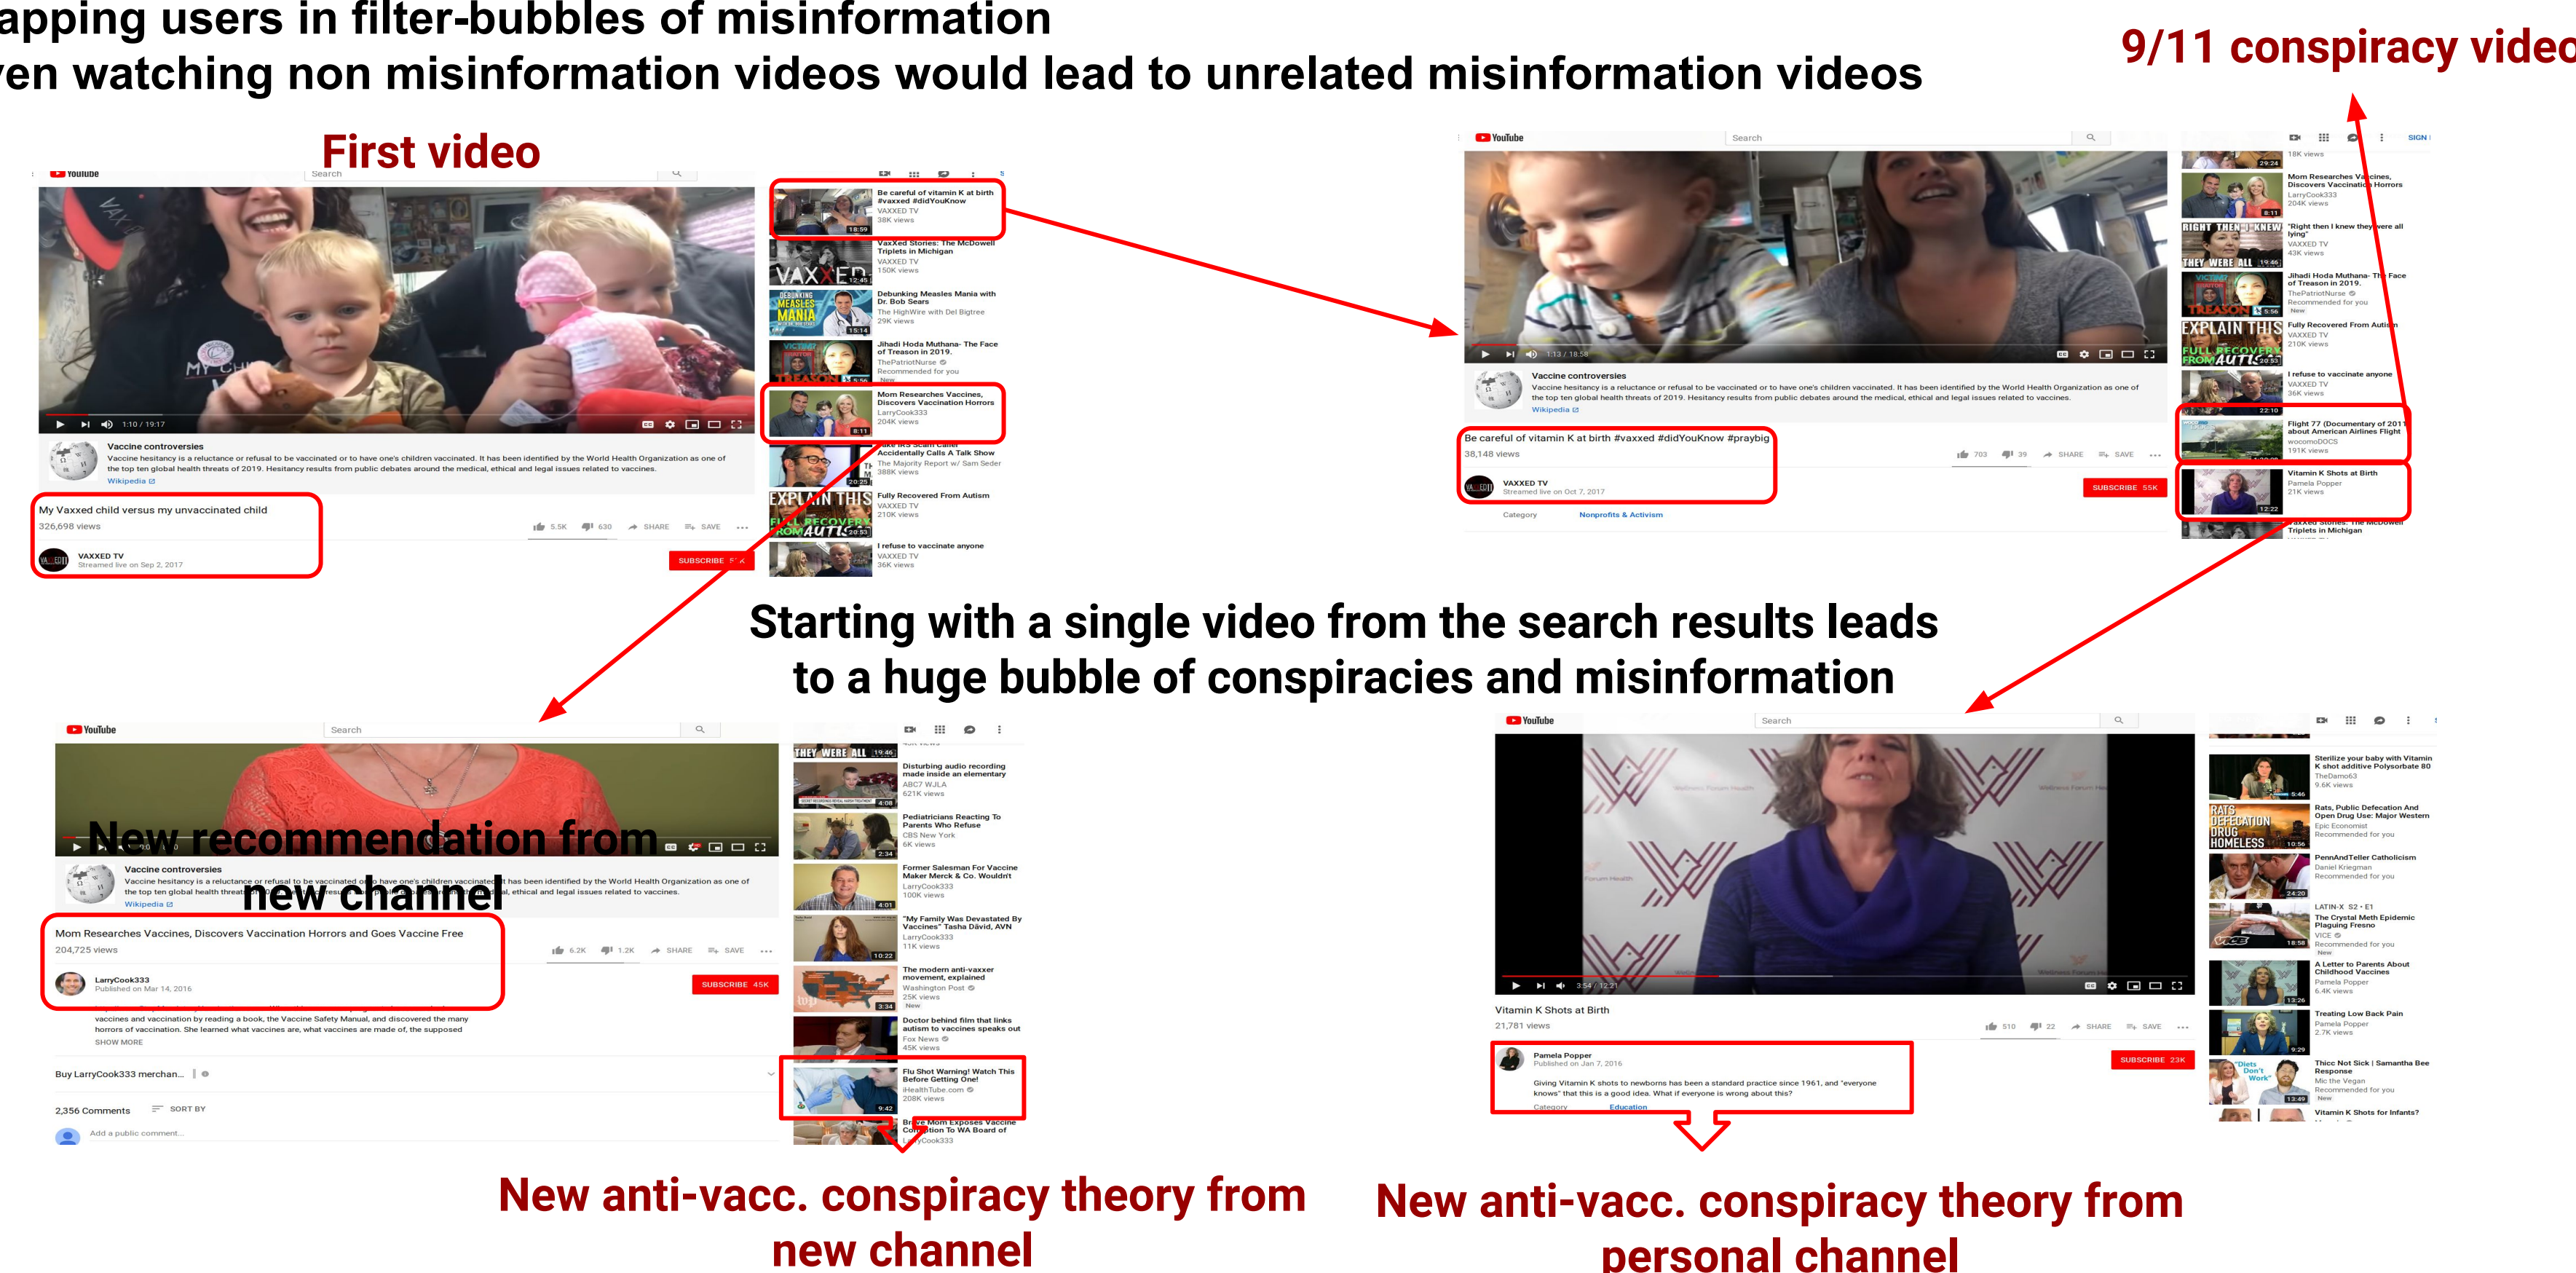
apping users in filter-bubbles of misinformation
en watching non misinformation videos would lead to unrelated misinformation videos

9/11 conspiracy vide

First video

YouTube Search

1:10 / 19:17

Vaccine controversies
Vaccine hesitancy is a reluctance or refusal to be vaccinated or to have one's children vaccinated. It has been identified by the World Health Organization as one of the top ten global health threats of 2019. Hesitancy results from public debates around the medical, ethical and legal issues related to vaccines.
Wikipedia

My Vaxxed child versus my unvaccinated child
326,698 views
5.5K 630 SHARE SAVE
VAXXED TV
Streamed live on Sep 2, 2017
SUBSCRIBE

Be careful of vitamin K at birth #vaxxed #didYouKnow
VAXXED TV
38K views

VaxXed Stories: The McDowell Triplets in Michigan
VAXXED TV
150K views

Debunking Measles Mania with Dr. Bob Sears
The HighWire with Del Bigtree
29K views

Jihadi Hoda Muthana- The Face of Treason in 2019.
ThePatriotNurse
Recommended for you

Mom Researches Vaccines, Discovers Vaccination Horrors
LarryCook333
204K views

Accidentally Calls A Talk Show
The Majority Report w/ Sam Seder
388K views

Fully Recovered From Autism
VAXXED TV
210K views

I refuse to vaccinate anyone
VAXXED TV
36K views

YouTube Search

1:13 / 18:58

Vaccine controversies
Vaccine hesitancy is a reluctance or refusal to be vaccinated or to have one's children vaccinated. It has been identified by the World Health Organization as one of the top ten global health threats of 2019. Hesitancy results from public debates around the medical, ethical and legal issues related to vaccines.
Wikipedia

Be careful of vitamin K at birth #vaxxed #didYouKnow #praybig
38,148 views
703 39 SHARE SAVE
VAXXED TV
Streamed live on Oct 7, 2017
SUBSCRIBE 55K
Category Nonprofits & Activism

18K views
Mom Researches Vaccines, Discovers Vaccination Horrors
LarryCook333
204K views
"Right then I knew they were all lying"
VAXXED TV
43K views
Jihadi Hoda Muthana- The Face of Treason in 2019.
ThePatriotNurse
Recommended for you
Fully Recovered From Autism
VAXXED TV
210K views
I refuse to vaccinate anyone
VAXXED TV
36K views
Flight 77 (Documentary of 2011 about American Airlines Flight
wocomoDOCS
191K views
Vitamin K Shots at Birth
Pamela Popper
21K views
VaxXed Stories: The McDowell Triplets in Michigan

Starting with a single video from the search results leads to a huge bubble of conspiracies and misinformation

YouTube Search

New recommendation from new channel

Vaccine controversies
Vaccine hesitancy is a reluctance or refusal to be vaccinated or to have one's children vaccinated. It has been identified by the World Health Organization as one of the top ten global health threats
Wikipedia

Mom Researches Vaccines, Discovers Vaccination Horrors and Goes Vaccine Free
204,725 views
6.2K 1.2K SHARE SAVE
LarryCook333
Published on Mar 14, 2016
SUBSCRIBE 45K
vaccines and vaccination by reading a book, the Vaccine Safety Manual, and discovered the many horrors of vaccination. She learned what vaccines are, what vaccines are made of, the supposed
SHOW MORE

Buy LarryCook333 merchan...

2,356 Comments SORT BY
Add a public comment...

Disturbing audio recording made inside an elementary
ABC7 WJLA
621K views
Pediatricians Reacting To Parents Who Refuse
CBS New York
6K views
Former Salesman For Vaccine Maker Merck & Co. Wouldn't
LarryCook333
100K views
"My Family Was Devastated By Vaccines" Tasha Dávid, AVN
LarryCook333
11K views
The modern anti-vaxxer movement, explained
Washington Post
25K views
Doctor behind film that links autism to vaccines speaks out
Fox News
45K views
Flu Shot Warning! Watch This Before Getting One!
iHealthTube.com
208K views
Brave Mom Exposes Vaccine Corruption To WA Board of
LarryCook333

YouTube Search

3:54 / 12:21

Vitamin K Shots at Birth
21,781 views
510 22 SHARE SAVE
Pamela Popper
Published on Jan 7, 2016
SUBSCRIBE 23K
Giving Vitamin K shots to newborns has been a standard practice since 1961, and "everyone knows" that this is a good idea. What if everyone is wrong about this?
Category Education

Sterilize your baby with Vitamin K shot additive Polysorbate 80
TheDamo63
9.6K views
Rats, Public Defecation And Open Drug Use: Major Western
Epic Economist
Recommended for you
PennAndTeller Catholicism
Daniel Kriegman
Recommended for you
LATIN-X S2 • E1
The Crystal Meth Epidemic Plaguing Fresno
VICE
Recommended for you
A Letter to Parents About Childhood Vaccines
Pamela Popper
6.4K views
Treating Low Back Pain
Pamela Popper
2.7K views
Thicc Not Sick | Samantha Bee Response
Mic the Vegan
Recommended for you
Vitamin K Shots for Infants?

New anti-vacc. conspiracy theory from new channel

New anti-vacc. conspiracy theory from personal channel